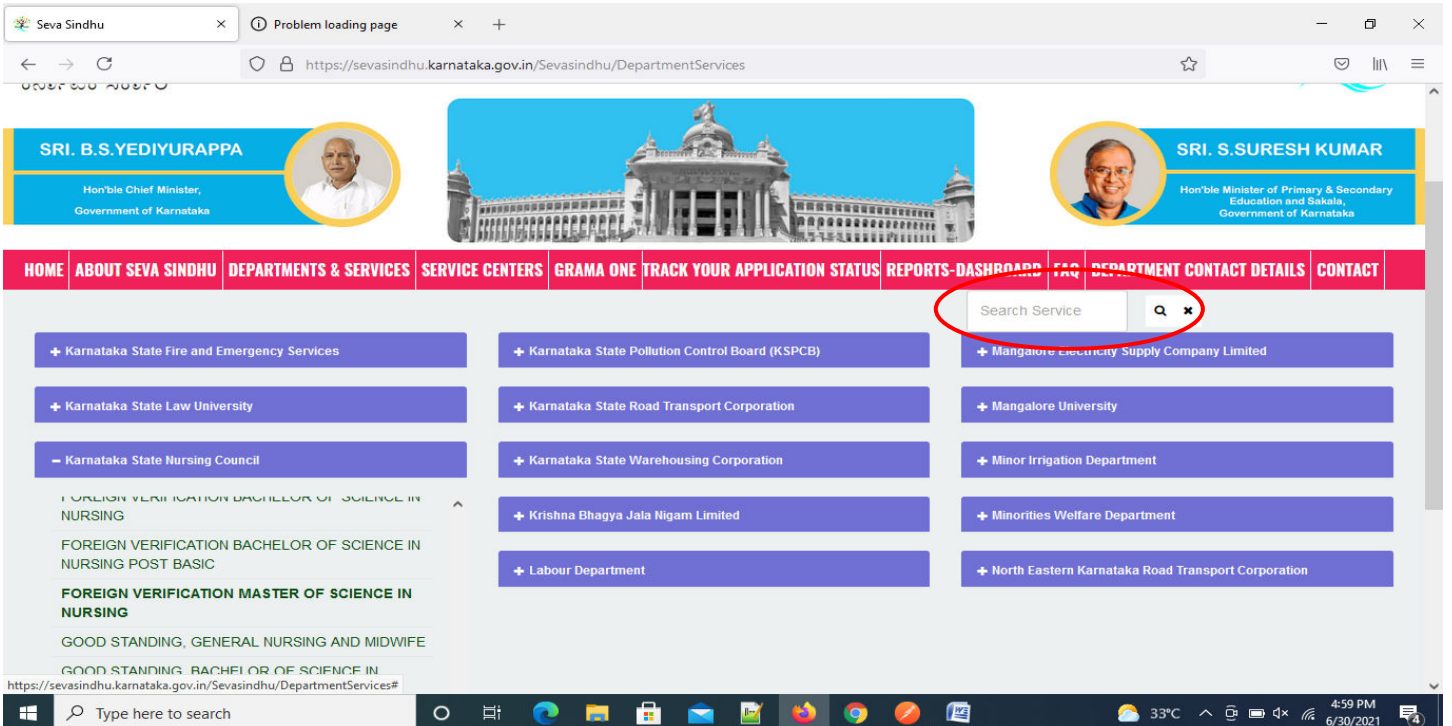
Seva Sindhu
Problem loading page
https://sevasindhu.karnataka.gov.in/Sevasindhu/DepartmentServices

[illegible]

SRI. B.S.YEDIYURAPPA
Hon'ble Chief Minister, Government of Karnataka

SRI. S.SURESH KUMAR
Hon'ble Minister of Primary & Secondary Education and Sakala, Government of Karnataka

HOME | ABOUT SEVA SINDHU | DEPARTMENTS & SERVICES | SERVICE CENTERS | GRAMA ONE | TRACK YOUR APPLICATION STATUS | REPORTS-DASHBOARD | FAQ | DEPARTMENT CONTACT DETAILS | CONTACT

Search Service

+ Karnataka State Fire and Emergency Services
+ Karnataka State Law University
− Karnataka State Nursing Council
FOREIGN VERIFICATION BACHELOR OF SCIENCE IN NURSING
FOREIGN VERIFICATION BACHELOR OF SCIENCE IN NURSING POST BASIC
FOREIGN VERIFICATION MASTER OF SCIENCE IN NURSING
GOOD STANDING, GENERAL NURSING AND MIDWIFE
GOOD STANDING, BACHELOR OF SCIENCE IN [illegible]

+ Karnataka State Pollution Control Board (KSPCB)
+ Karnataka State Road Transport Corporation
+ Karnataka State Warehousing Corporation
+ Krishna Bhagya Jala Nigam Limited
+ Labour Department

+ Mangalore Electricity Supply Company Limited
+ Mangalore University
+ Minor Irrigation Department
+ Minorities Welfare Department
+ North Eastern Karnataka Road Transport Corporation

https://sevasindhu.karnataka.gov.in/Sevasindhu/DepartmentServices#

Type here to search
33°C
4:59 PM
6/30/2021
4